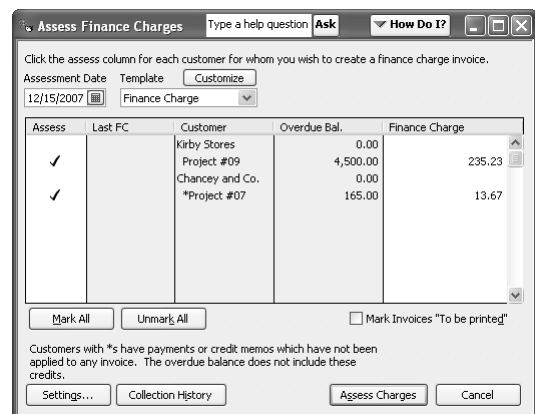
Assess Finance Charges
Type a help question Ask
How Do I?

Click the assess column for each customer for whom you wish to create a finance charge invoice.
Assessment Date
Template
Customize
12/15/2007
Finance Charge

| Assess | Last FC | Customer | Overdue Bal. | Finance Charge |
|---|---|---|---|---|
| | | Kirby Stores | 0.00 | |
| ✓ | | Project #09 | 4,500.00 | 235.23 |
| | | Chancey and Co. | 0.00 | |
| ✓ | | *Project #07 | 165.00 | 13.67 |

Mark All
Unmark All
Mark Invoices "To be printed"

Customers with *s have payments or credit memos which have not been applied to any invoice. The overdue balance does not include these credits.

Settings...
Collection History
Assess Charges
Cancel